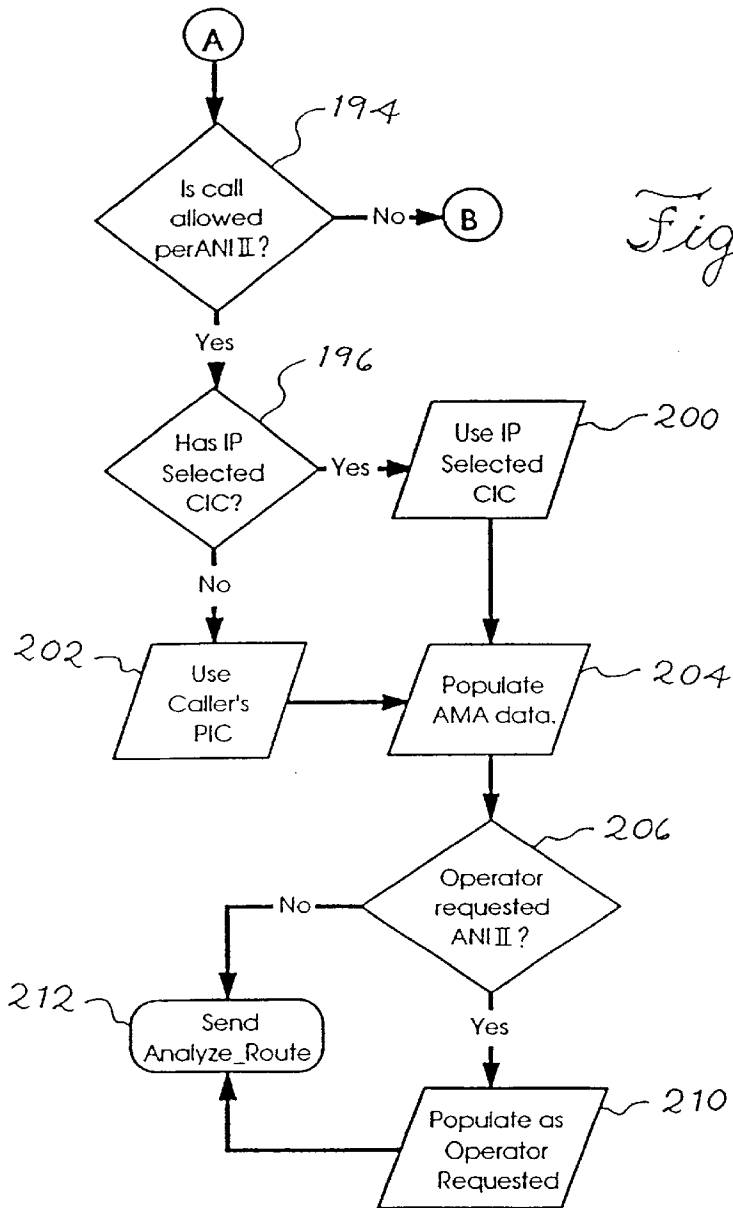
A

194

Is call allowed perANI II?

No

B

Fig

Yes

196

Has IP Selected CIC?

Yes

Use IP Selected CIC

200

No

202

Use Caller's PIC

Populate AMA data.

204

206

Operator requested ANI II?

No

212

Send Analyze_Route

Yes

Populate as Operator Requested

210